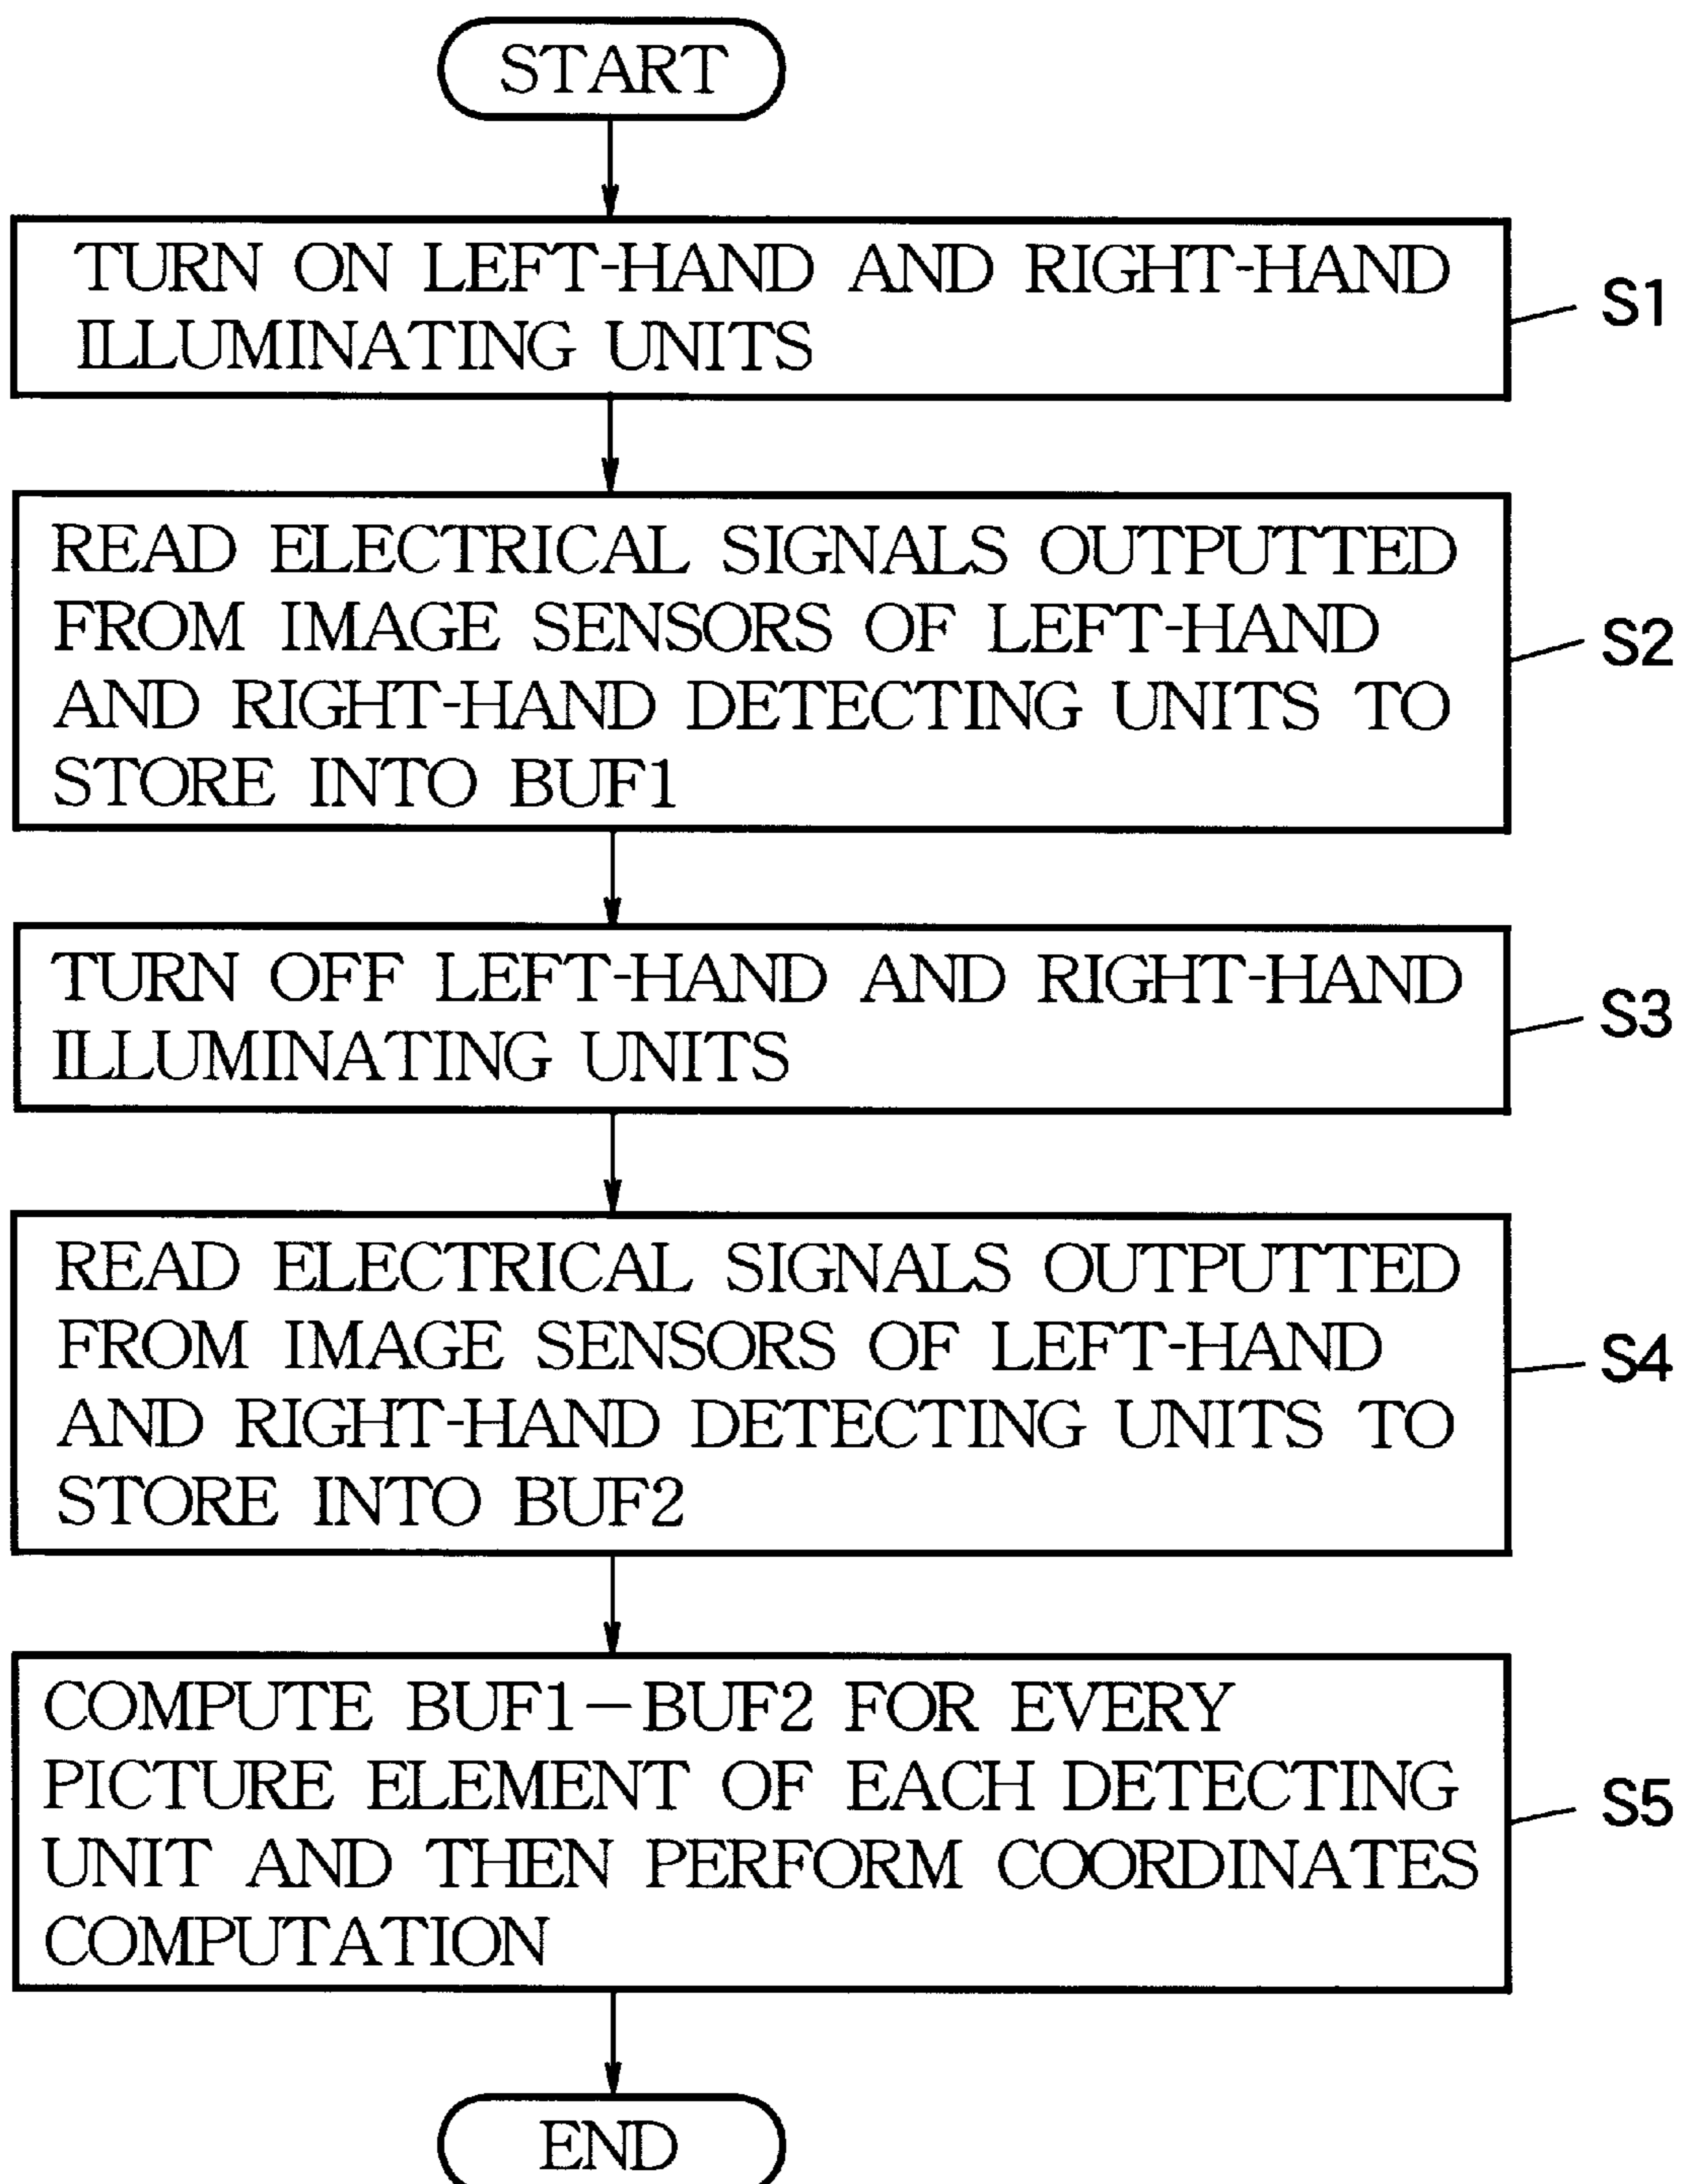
START

TURN ON LEFT-HAND AND RIGHT-HAND ILLUMINATING UNITS

S1

READ ELECTRICAL SIGNALS OUTPUTTED FROM IMAGE SENSORS OF LEFT-HAND AND RIGHT-HAND DETECTING UNITS TO STORE INTO BUF1

S2

TURN OFF LEFT-HAND AND RIGHT-HAND ILLUMINATING UNITS

S3

READ ELECTRICAL SIGNALS OUTPUTTED FROM IMAGE SENSORS OF LEFT-HAND AND RIGHT-HAND DETECTING UNITS TO STORE INTO BUF2

S4

COMPUTE BUF1−BUF2 FOR EVERY PICTURE ELEMENT OF EACH DETECTING UNIT AND THEN PERFORM COORDINATES COMPUTATION

S5

END